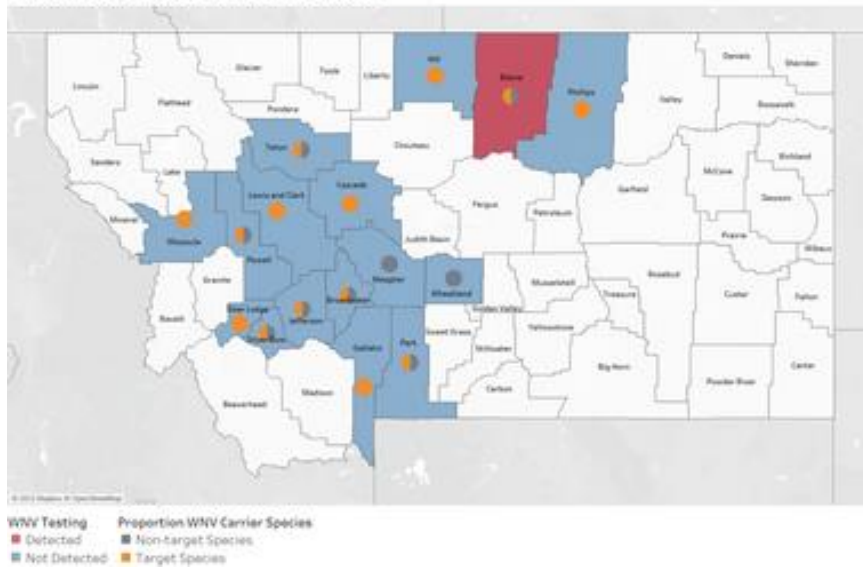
Daniels
Sheridan
Lincoln
Glacier
Toole
Liberty
Hill
Blaine
Phillips
Valley
Roosevelt
Flathead
Pondera
Teton
Chouteau
Richland
McCone
Sanders
Lake
Cascade
Garfield
Dawson
Lewis and Clark
Fergus
Petroleum
Mineral
Missoula
Judith Basin
Prairie
Wibaux
Powell
Meagher
Wheatland
Musselshell
Rosebud
Granite
Treasure
Custer
Fallon
Golden Valley
Ravalli
Deer Lodge
Jefferson
Broadwater
Sweet Grass
Yellowstone
Silver Bow
Park
Stillwater
Big Horn
Carter
Gallatin
Carbon
Powder River
Beaverhead
Madison
© 2023 Mapbox © OpenStreetMap

WNV Testing
Detected
Not Detected
Proportion WNV Carrier Species
Non-target Species
Target Species